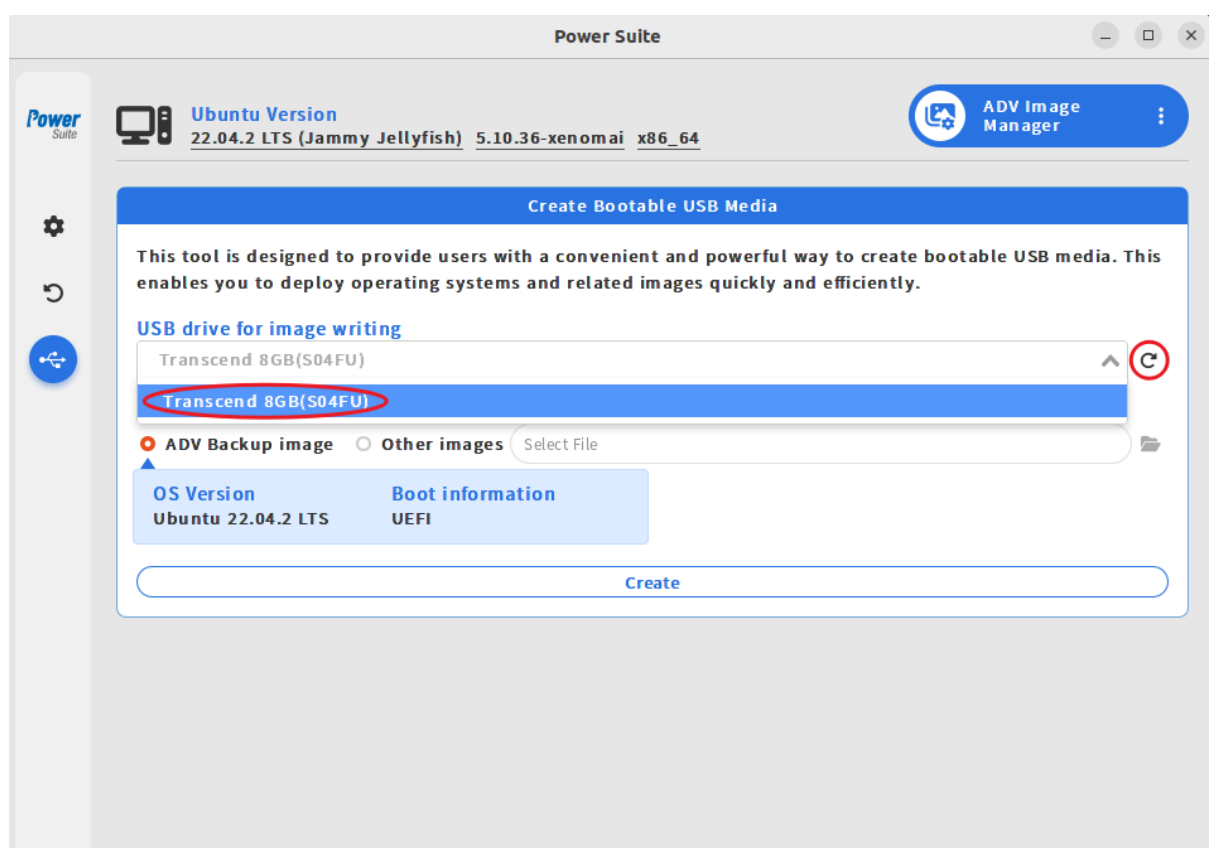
Power Suite

Power Suite

Ubuntu Version
22.04.2 LTS (Jammy Jellyfish) 5.10.36-xenomai x86_64

ADV Image Manager

Create Bootable USB Media

This tool is designed to provide users with a convenient and powerful way to create bootable USB media. This enables you to deploy operating systems and related images quickly and efficiently.

USB drive for image writing

Transcend 8GB(S04FU)

Transcend 8GB(S04FU)

ADV Backup image Other images Select File

| OS Version | Boot information |
|---|---|
| Ubuntu 22.04.2 LTS | UEFI |

Create